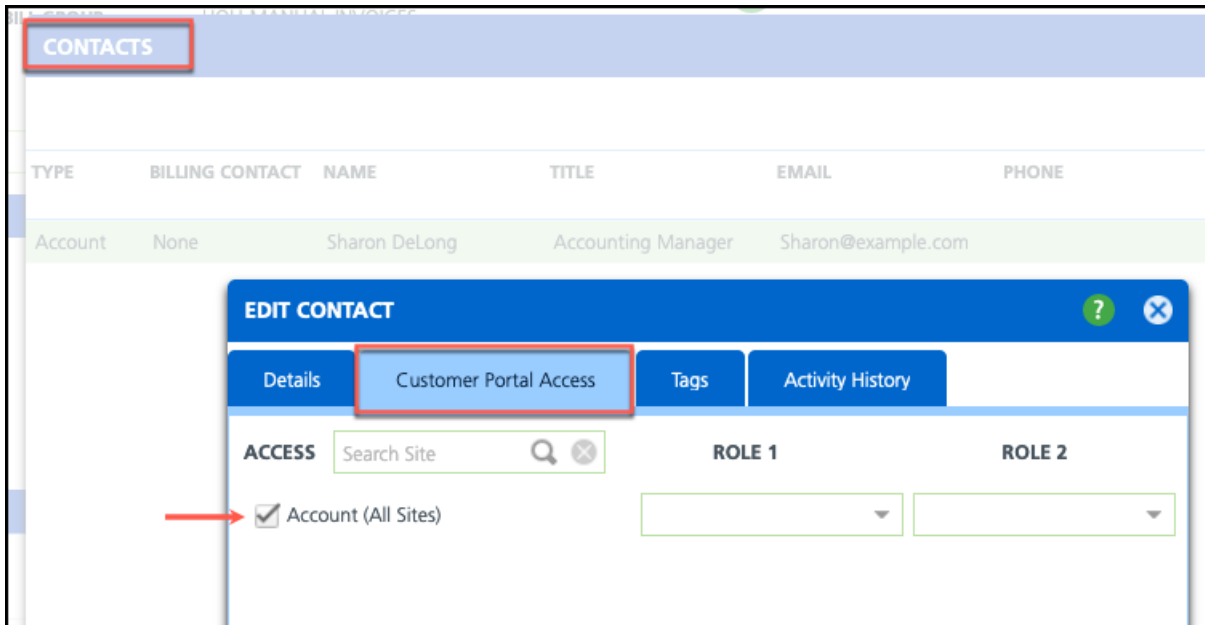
BILL GROUP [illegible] MANUAL INVOICES

CONTACTS

| TYPE | BILLING CONTACT | NAME | TITLE | EMAIL | PHONE |
|---|---|---|---|---|---|
| Account | None | Sharon DeLong | Accounting Manager | Sharon@example.com | |

EDIT CONTACT

?

Details | Customer Portal Access | Tags | Activity History

ACCESS Search Site

ROLE 1

ROLE 2

Account (All Sites)